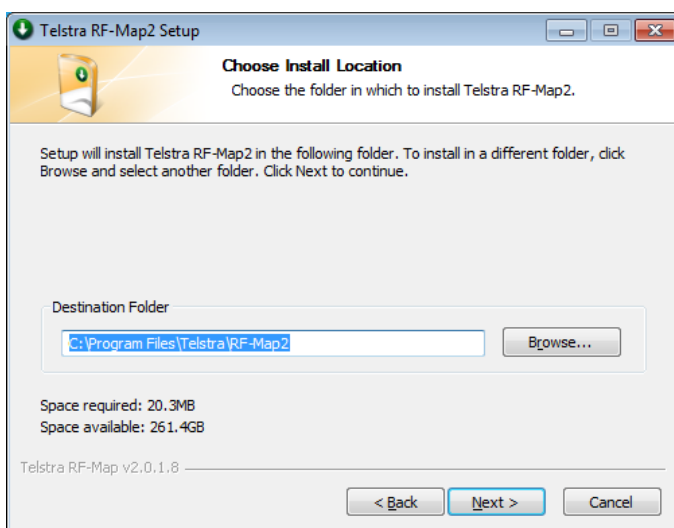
Telstra RF-Map2 Setup

Choose Install Location

Choose the folder in which to install Telstra RF-Map2.

Setup will install Telstra RF-Map2 in the following folder. To install in a different folder, click Browse and select another folder. Click Next to continue.

Destination Folder

C:\Program Files\Telstra\RF-Map2

Browse...

Space required: 20.3MB

Space available: 261.4GB

Telstra RF-Map v2.0.1.8

< Back

Next >

Cancel